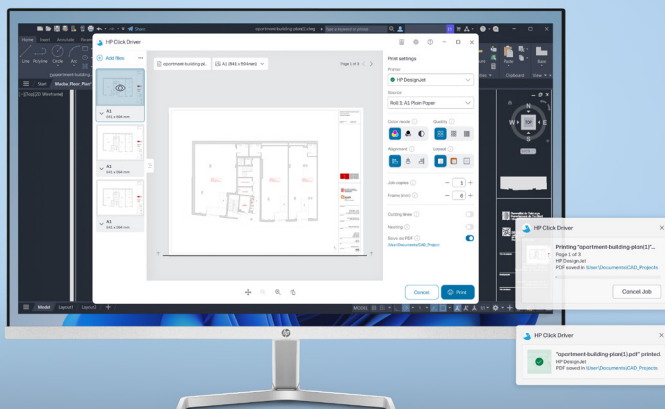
Share
apartment-building-plan(1).dwg
Type a keyword or phrase

Home Insert Annotate

Line Polyline Circle Arc

Start Worker_Floor_Plan

[-][Top][2D Wireframe]

HP Click Driver

Add files

apartment-building-pl...
A1 (841 x 594mm)
Page 1 of 3

A1
841 x 594 mm

A1
841 x 594 mm

A1
841 x 594 mm

Print settings

Printer
HP DesignJet

Source
Roll 1: A1 Plain Paper

Colour mode

Quality

Alignment

Layout

Job copies
3

Frame (mm)
6

Cutting lines

Nesting

Save as PDF
\User\Documents\CAD_Projects

Cancel
Print

Model Layout1 Layout2

MODEL

Clipboard View

HP Click Driver
Printing "apartment-building-plan(1)"...
Page 1 of 3
HP DesignJet
PDF saved in \User\Documents\CAD_Projects
Cancel Job

HP Click Driver
"apartment-building-plan(1).pdf" printed
HP DesignJet
PDF saved in \User\Documents\CAD_Projects

hp